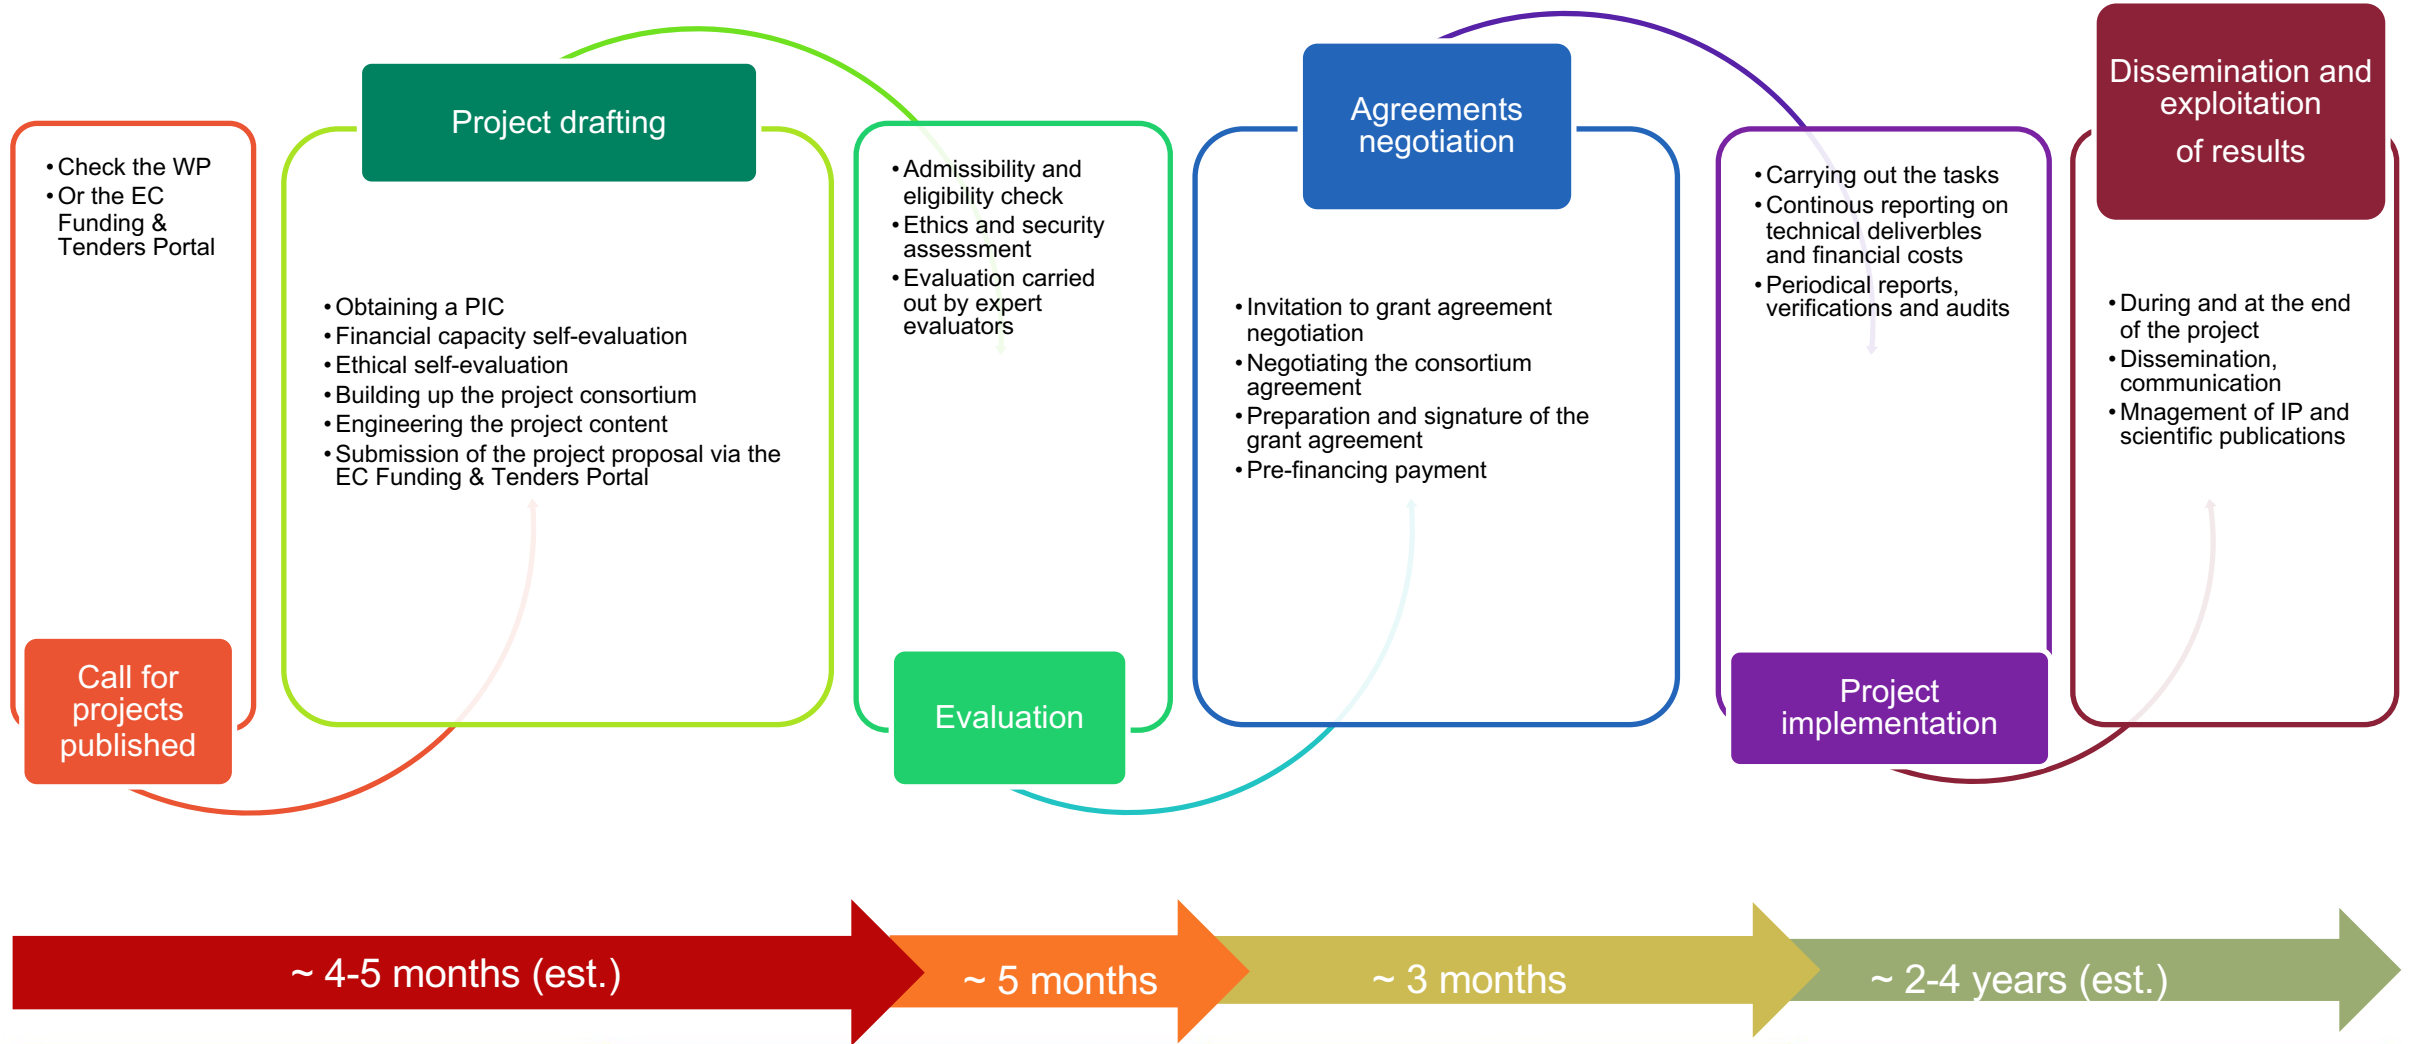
Call for projects published

• Check the WP
• Or the EC Funding & Tenders Portal

Project drafting

• Obtaining a PIC
• Financial capacity self-evaluation
• Ethical self-evaluation
• Building up the project consortium
• Engineering the project content
• Submission of the project proposal via the EC Funding & Tenders Portal

Evaluation

• Admissibility and eligibility check
• Ethics and security assessment
• Evaluation carried out by expert evaluators

Agreements negotiation

• Invitation to grant agreement negotiation
• Negotiating the consortium agreement
• Preparation and signature of the grant agreement
• Pre-financing payment

Project implementation

• Carrying out the tasks
• Continous reporting on technical deliverbles and financial costs
• Periodical reports, verifications and audits

Dissemination and exploitation of results

• During and at the end of the project
• Dissemination, communication
• Mnagement of IP and scientific publications

~ 4-5 months (est.)
~ 5 months
~ 3 months
~ 2-4 years (est.)